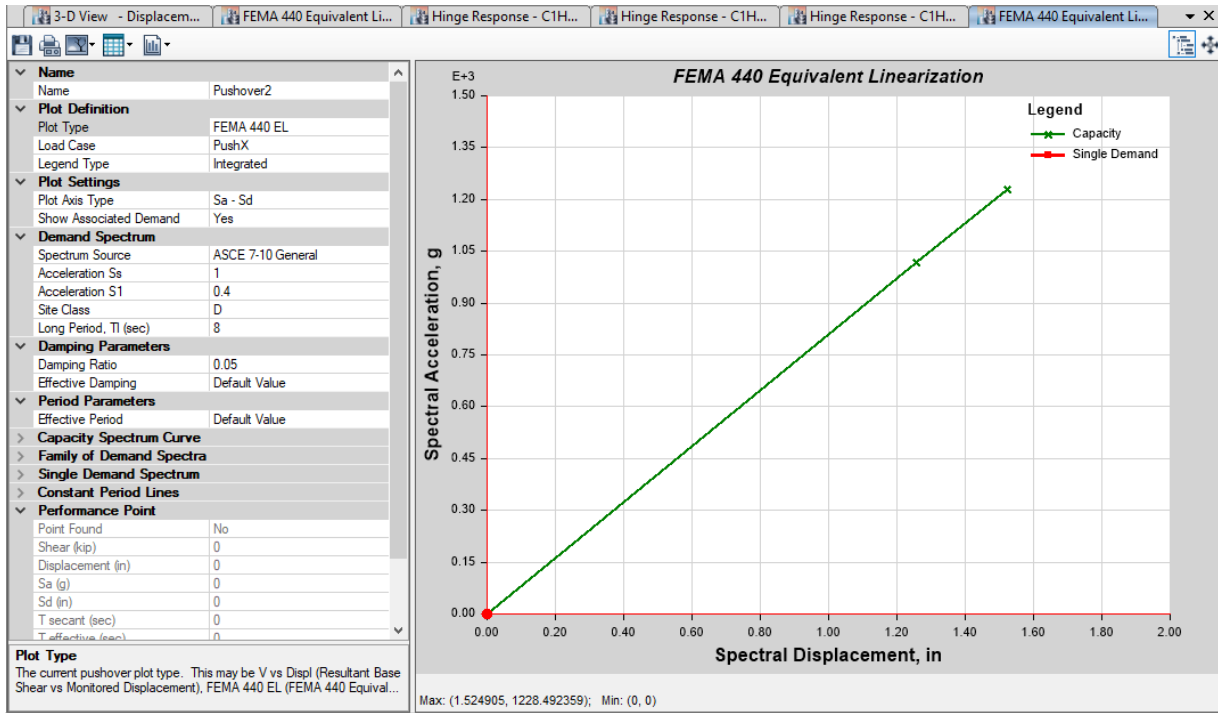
3-D View - Displacem... | FEMA 440 Equivalent Li... | Hinge Response - C1H... | Hinge Response - C1H... | Hinge Response - C1H... | FEMA 440 Equivalent Li...

| | |
|---|---|
| **Name** | |
| Name | Pushover2 |
| **Plot Definition** | |
| Plot Type | FEMA 440 EL |
| Load Case | PushX |
| Legend Type | Integrated |
| **Plot Settings** | |
| Plot Axis Type | Sa - Sd |
| Show Associated Demand | Yes |
| **Demand Spectrum** | |
| Spectrum Source | ASCE 7-10 General |
| Acceleration Ss | 1 |
| Acceleration S1 | 0.4 |
| Site Class | D |
| Long Period, Tl (sec) | 8 |
| **Damping Parameters** | |
| Damping Ratio | 0.05 |
| Effective Damping | Default Value |
| **Period Parameters** | |
| Effective Period | Default Value |
| **Capacity Spectrum Curve** | |
| **Family of Demand Spectra** | |
| **Single Demand Spectrum** | |
| **Constant Period Lines** | |
| **Performance Point** | |
| Point Found | No |
| Shear (kip) | 0 |
| Displacement (in) | 0 |
| Sa (g) | 0 |
| Sd (in) | 0 |
| T secant (sec) | 0 |
| T effective (sec) | 0 |

**Plot Type**
The current pushover plot type. This may be V vs Displ (Resultant Base Shear vs Monitored Displacement), FEMA 440 EL (FEMA 440 Equival...

FEMA 440 Equivalent Linearization

E+3
1.50
1.35
1.20
1.05
0.90
0.75
0.60
0.45
0.30
0.15
0.00

Spectral Acceleration, g

0.00 0.20 0.40 0.60 0.80 1.00 1.20 1.40 1.60 1.80 2.00

Spectral Displacement, in

Legend
Capacity
Single Demand

Max: (1.524905, 1228.492359); Min: (0, 0)